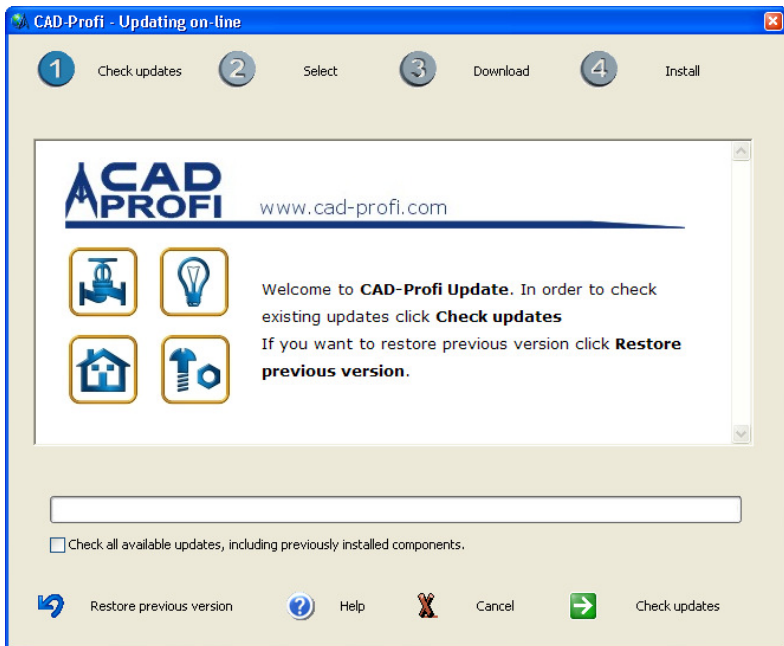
CAD-Profi - Updating on-line

1 Check updates 2 Select 3 Download 4 Install

CAD PROFI www.cad-profi.com

Welcome to **CAD-Profi Update**. In order to check existing updates click **Check updates**
If you want to restore previous version click **Restore previous version**.

Check all available updates, including previously installed components.

Restore previous version Help Cancel Check updates